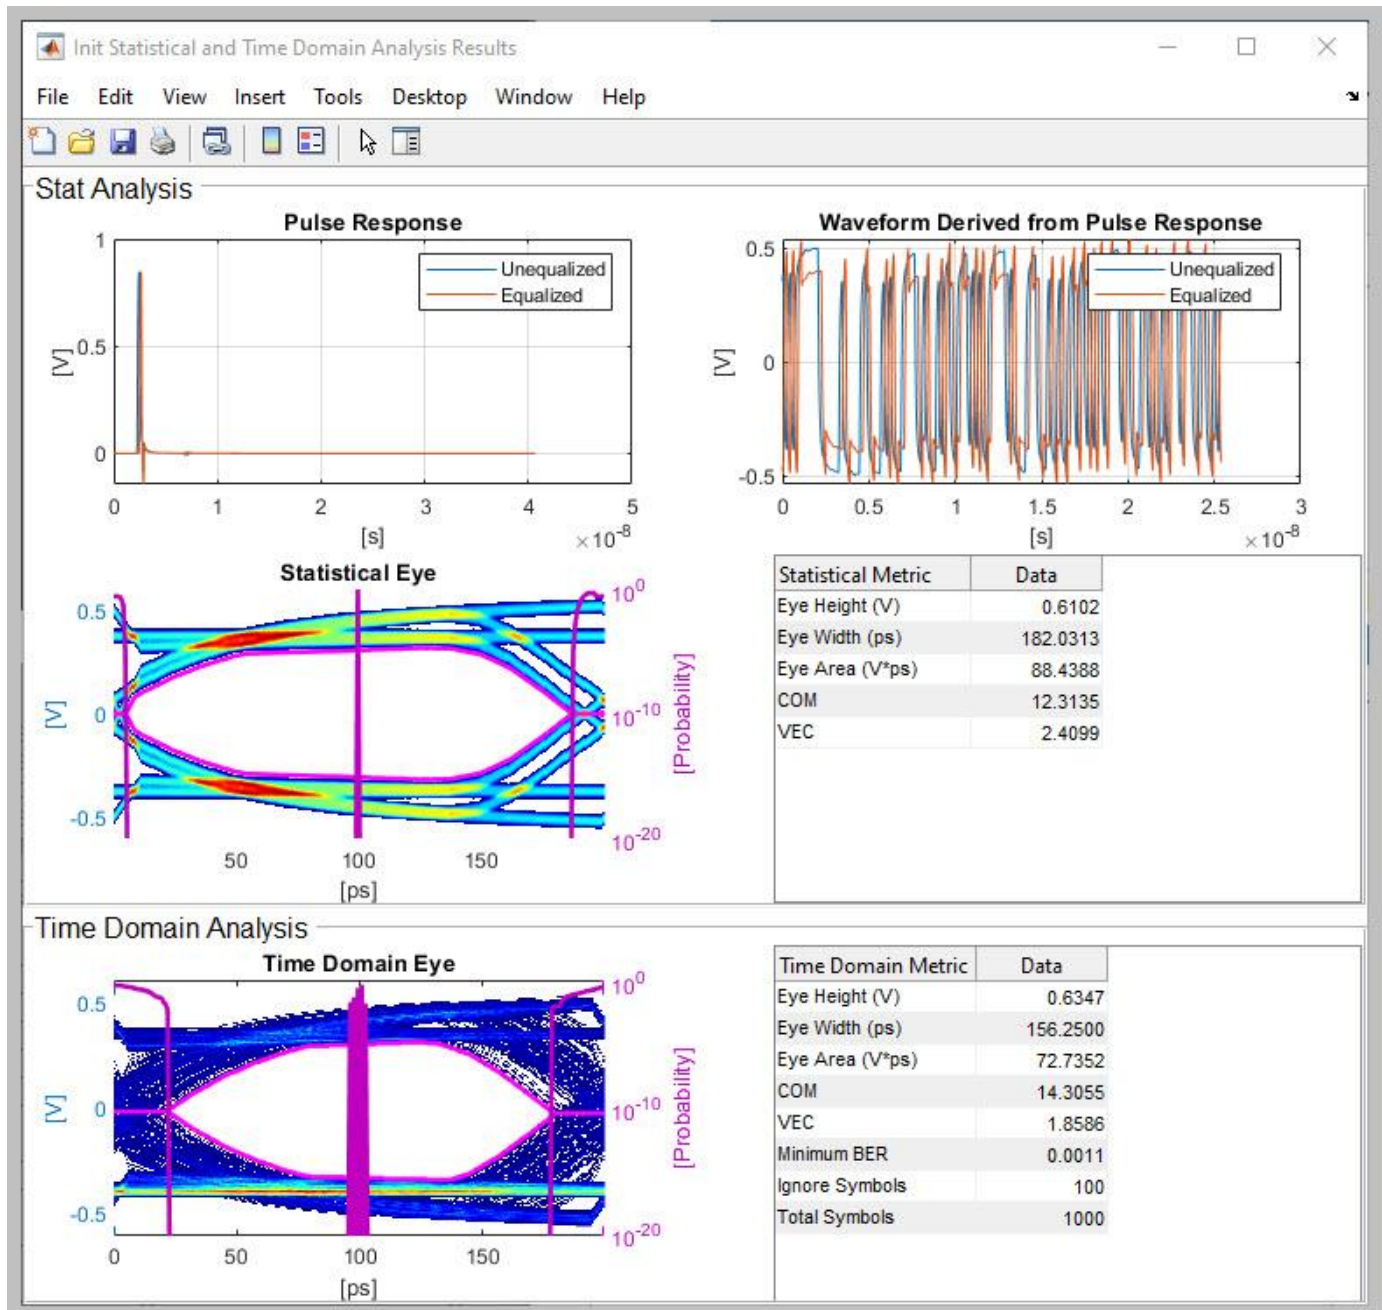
Init Statistical and Time Domain Analysis Results

File Edit View Insert Tools Desktop Window Help

Stat Analysis

Pulse Response

1
0.5
0
[V]
0 1 2 3 4 5
[s]
$\times 10^{-8}$

Unequalized
Equalized

Waveform Derived from Pulse Response

0.5
0
-0.5
[V]
0 0.5 1 1.5 2 2.5 3
[s]
$\times 10^{-8}$

Unequalized
Equalized

Statistical Eye

0.5
0
-0.5
[V]
50 100 150
[ps]
$10^{0}$
$10^{-10}$
$10^{-20}$
[Probability]

| Statistical Metric | Data |
|---|---|
| Eye Height (V) | 0.6102 |
| Eye Width (ps) | 182.0313 |
| Eye Area (V*ps) | 88.4388 |
| COM | 12.3135 |
| VEC | 2.4099 |

Time Domain Analysis

Time Domain Eye

0.5
0
-0.5
[V]
0 50 100 150
[ps]
$10^{0}$
$10^{-10}$
$10^{-20}$
[Probability]

| Time Domain Metric | Data |
|---|---|
| Eye Height (V) | 0.6347 |
| Eye Width (ps) | 156.2500 |
| Eye Area (V*ps) | 72.7352 |
| COM | 14.3055 |
| VEC | 1.8586 |
| Minimum BER | 0.0011 |
| Ignore Symbols | 100 |
| Total Symbols | 1000 |